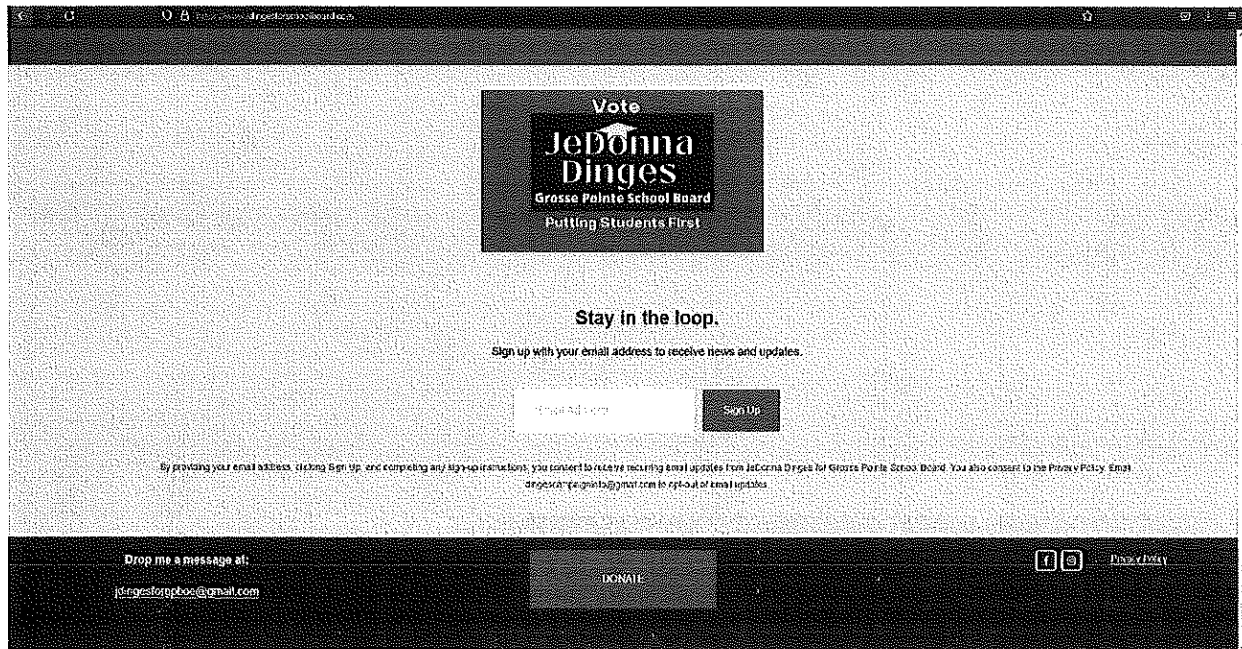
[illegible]dingesforgpschoolboard.com

Vote
JeDonna Dinges
Grosse Pointe School Board
Putting Students First

Stay in the loop.

Sign up with your email address to receive news and updates.

Email Address

Sign Up

By providing your email address, clicking Sign Up, and completing any sign-up instructions, you consent to receive recurring email updates from JeDonna Dinges for Grosse Pointe School Board. You also consent to the Privacy Policy. Email dingescampaigninfo@gmail.com to opt-out of email updates.

Drop me a message at:
jdingesforgpboe@gmail.com

DONATE

Privacy Policy